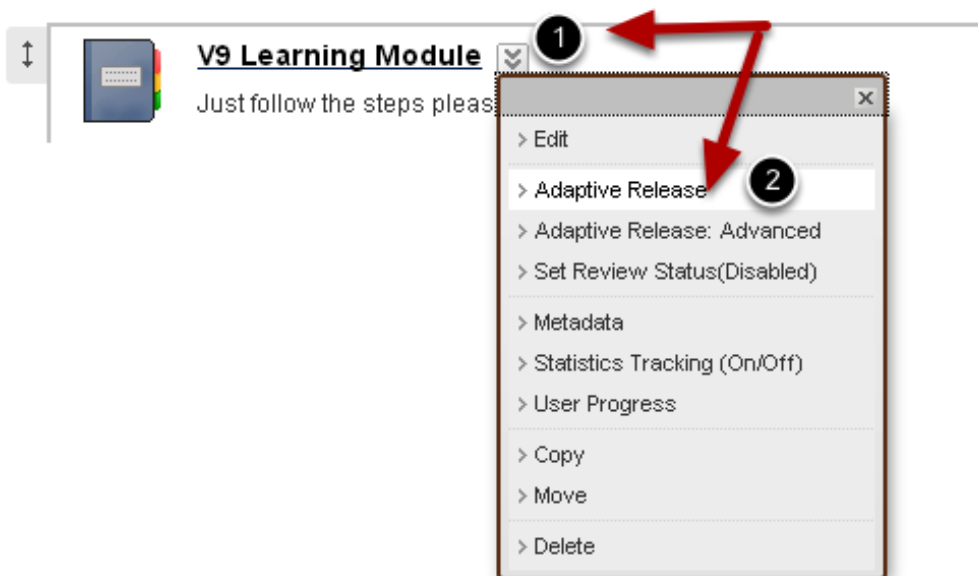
V9 Learning Module

1

Just follow the steps pleas

×

Edit

Adaptive Release

2

Adaptive Release: Advanced

Set Review Status(Disabled)

Metadata

Statistics Tracking (On/Off)

User Progress

Copy

Move

Delete